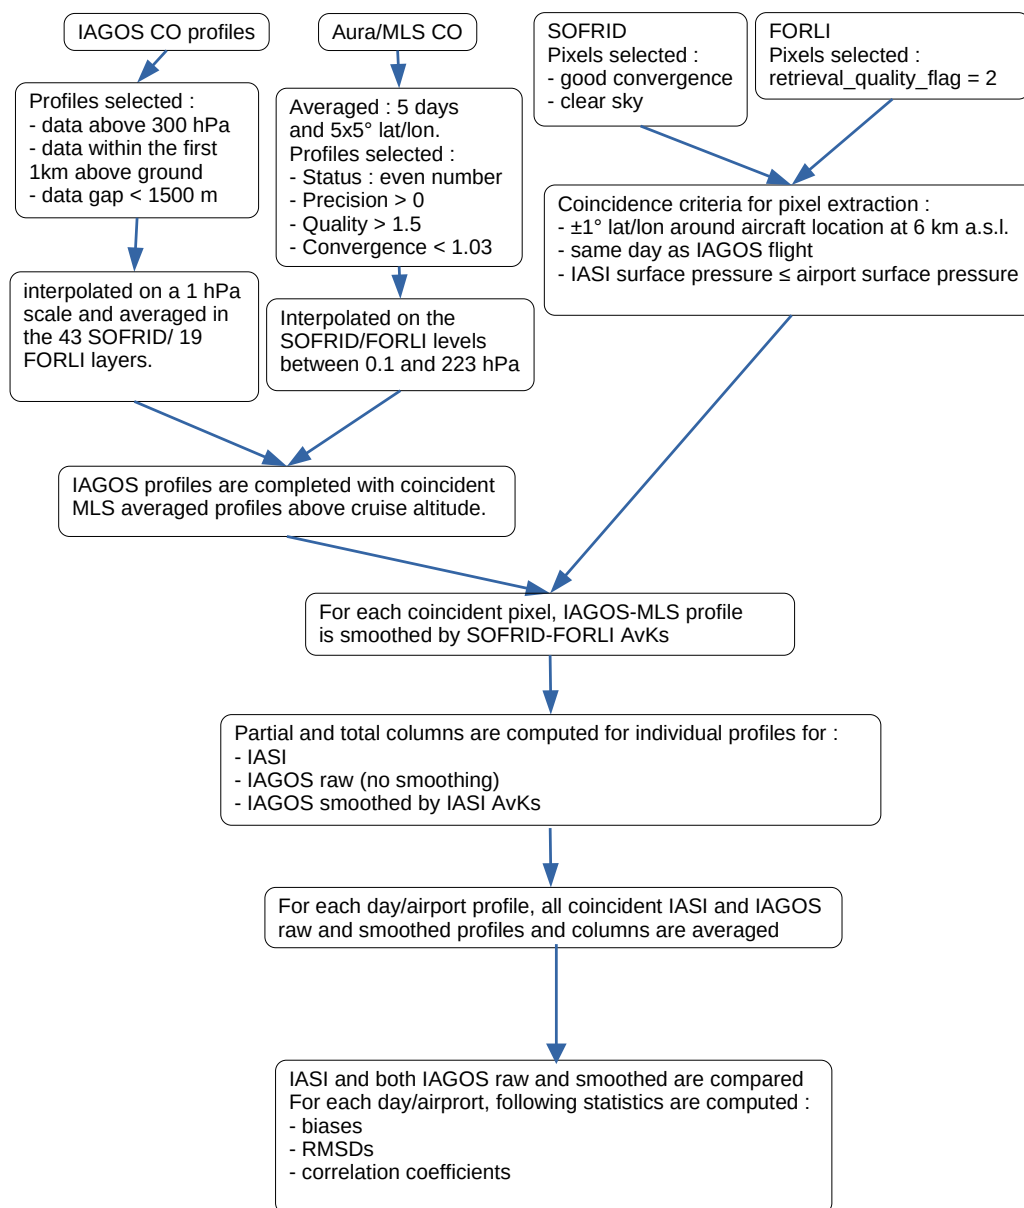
IAGOS CO profiles

Aura/MLS CO

SOFRID
Pixels selected :
- good convergence
- clear sky

FORLI
Pixels selected :
retrieval_quality_flag = 2

Profiles selected :
- data above 300 hPa
- data within the first 1km above ground
- data gap < 1500 m

Averaged : 5 days and 5x5° lat/lon.
Profiles selected :
- Status : even number
- Precision > 0
- Quality > 1.5
- Convergence < 1.03

Coincidence criteria for pixel extraction :
- ±1° lat/lon around aircraft location at 6 km a.s.l.
- same day as IAGOS flight
- IASI surface pressure ≤ airport surface pressure

interpolated on a 1 hPa scale and averaged in the 43 SOFRID/ 19 FORLI layers.

Interpolated on the SOFRID/FORLI levels between 0.1 and 223 hPa

IAGOS profiles are completed with coincident MLS averaged profiles above cruise altitude.

For each coincident pixel, IAGOS-MLS profile is smoothed by SOFRID-FORLI AvKs

Partial and total columns are computed for individual profiles for :
- IASI
- IAGOS raw (no smoothing)
- IAGOS smoothed by IASI AvKs

For each day/airport profile, all coincident IASI and IAGOS raw and smoothed profiles and columns are averaged

IASI and both IAGOS raw and smoothed are compared
For each day/airprort, following statistics are computed :
- biases
- RMSDs
- correlation coefficients